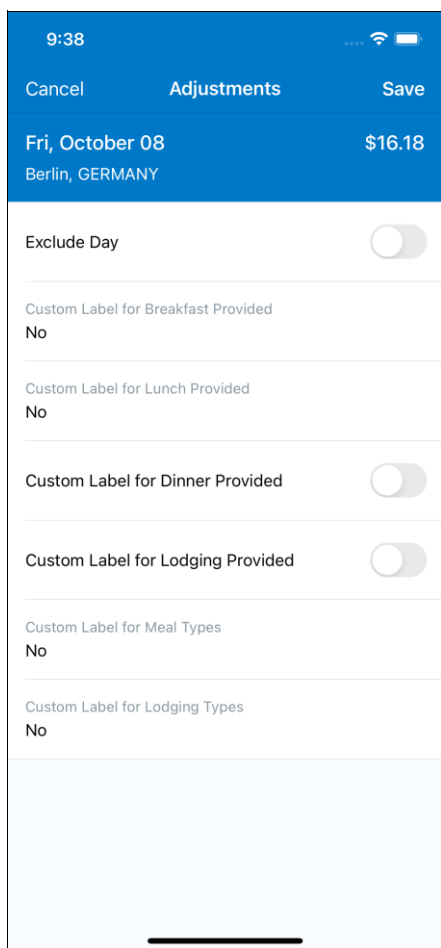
9:38

Cancel Adjustments Save

Fri, October 08 $16.18
Berlin, GERMANY

Exclude Day

Custom Label for Breakfast Provided
No

Custom Label for Lunch Provided
No

Custom Label for Dinner Provided

Custom Label for Lodging Provided

Custom Label for Meal Types
No

Custom Label for Lodging Types
No